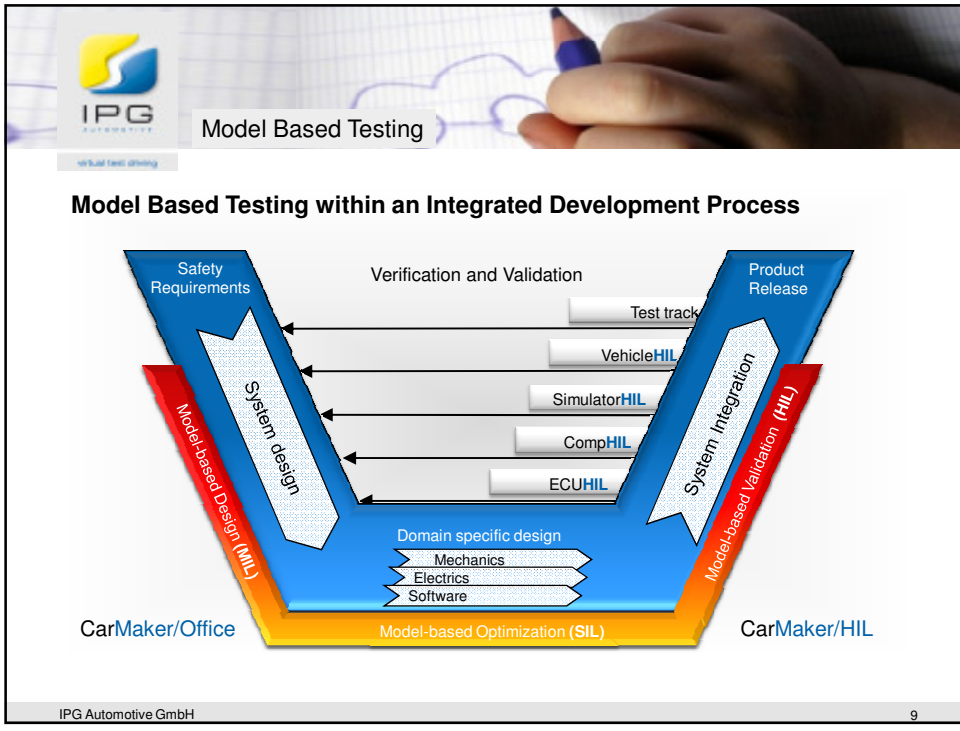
IPG
AUTOMOTIVE
virtual test driving

Model Based Testing

Model Based Testing within an Integrated Development Process

Safety Requirements

Verification and Validation

Product Release

Test track

VehicleHIL

SimulatorHIL

CompHIL

ECUHIL

System design

System Integration

Model-based Design (MIL)

Model-based Validation (HIL)

Domain specific design

Mechanics

Electrics

Software

CarMaker/Office

Model-based Optimization (SIL)

CarMaker/HIL

IPG Automotive GmbH

9